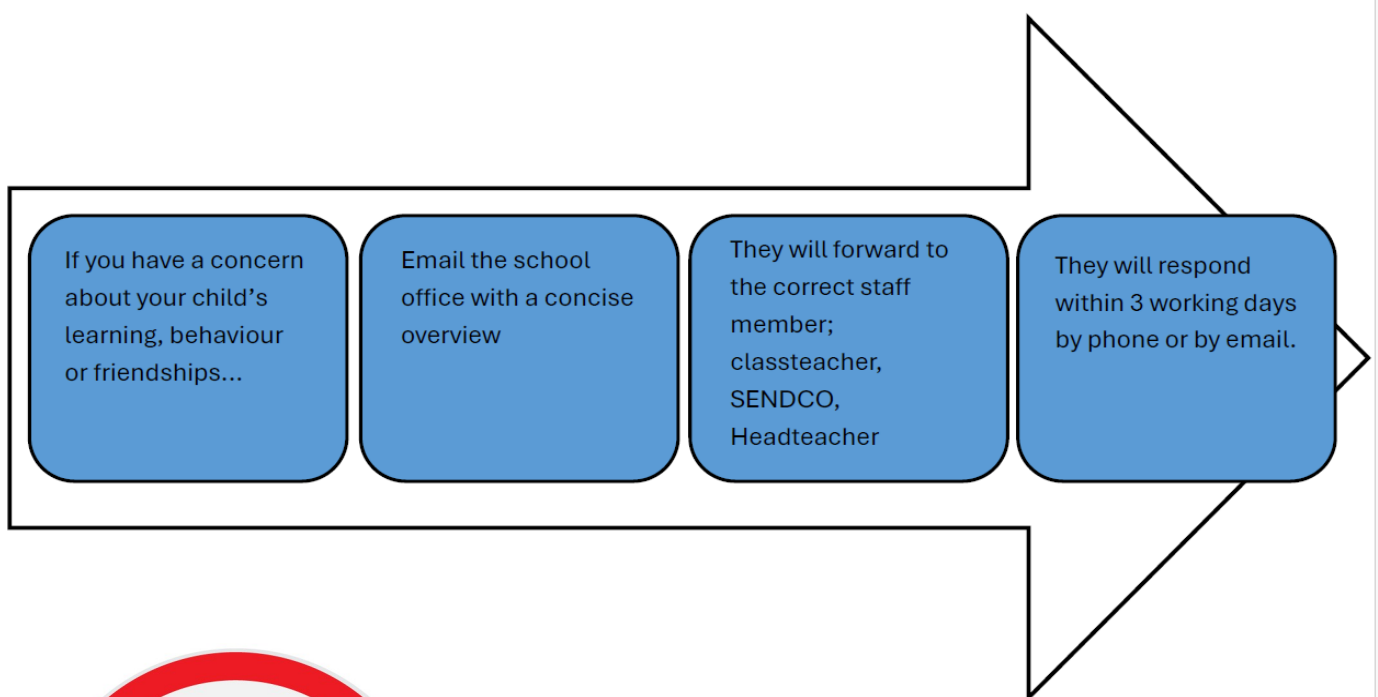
If you have a concern about your child’s learning, behaviour or friendships…

Email the school office with a concise overview

They will forward to the correct staff member; classteacher, SENDCO, Headteacher

They will respond within 3 working days by phone or by email.